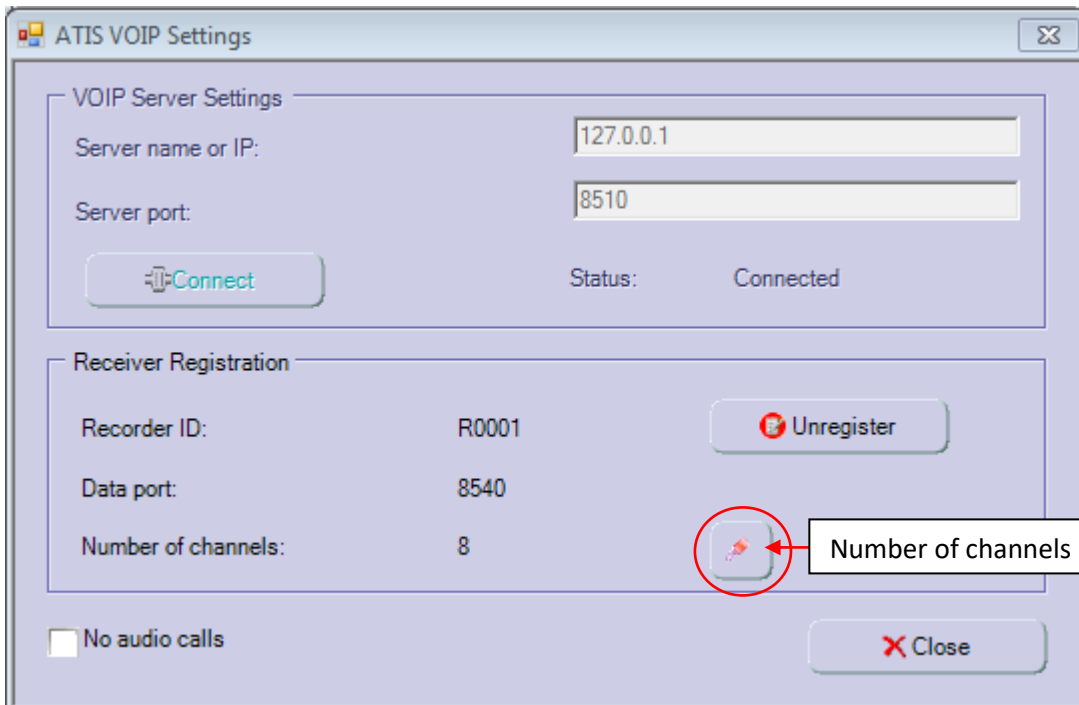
ATIS VOIP Settings

VOIP Server Settings

Server name or IP: 127.0.0.1

Server port: 8510

Connect

Status: Connected

Receiver Registration

Recorder ID: R0001

Unregister

Data port: 8540

Number of channels: 8

Number of channels

No audio calls

Close